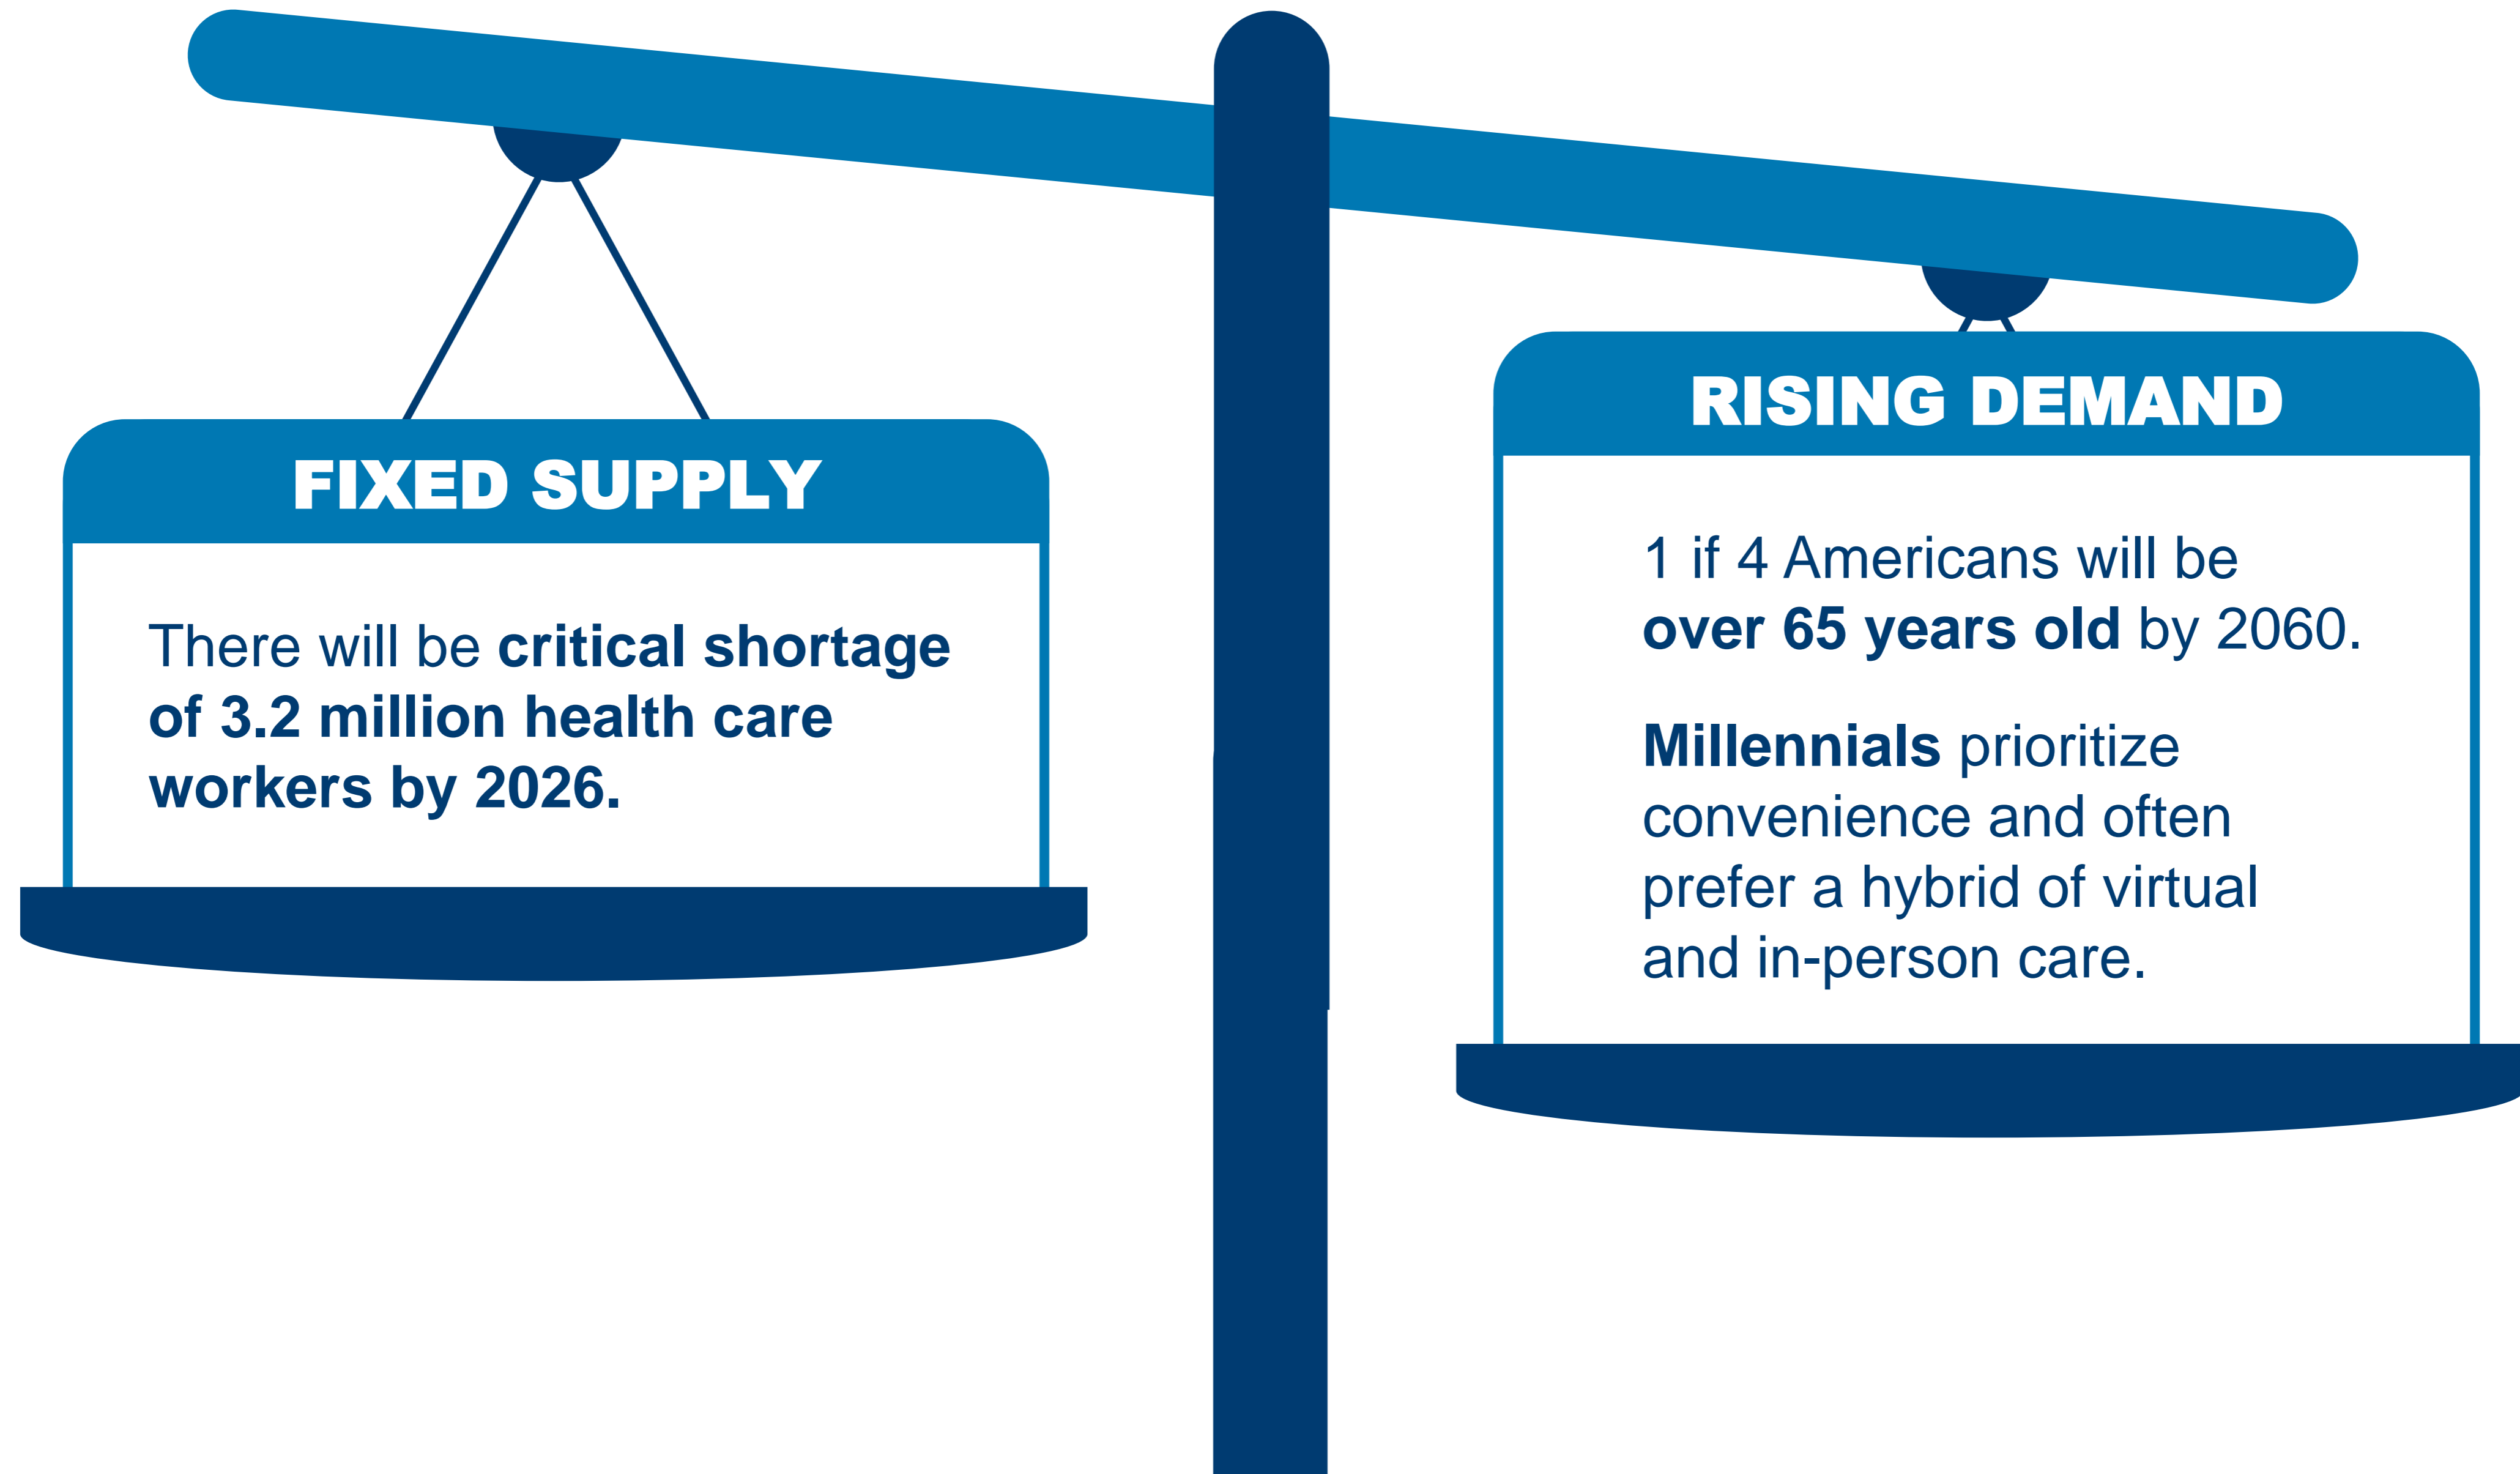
FIXED SUPPLY

There will be **critical shortage of 3.2 million health care workers by 2026.**

RISING DEMAND

1 if 4 Americans will be **over 65 years old** by 2060.

**Millennials** prioritize convenience and often prefer a hybrid of virtual and in-person care.